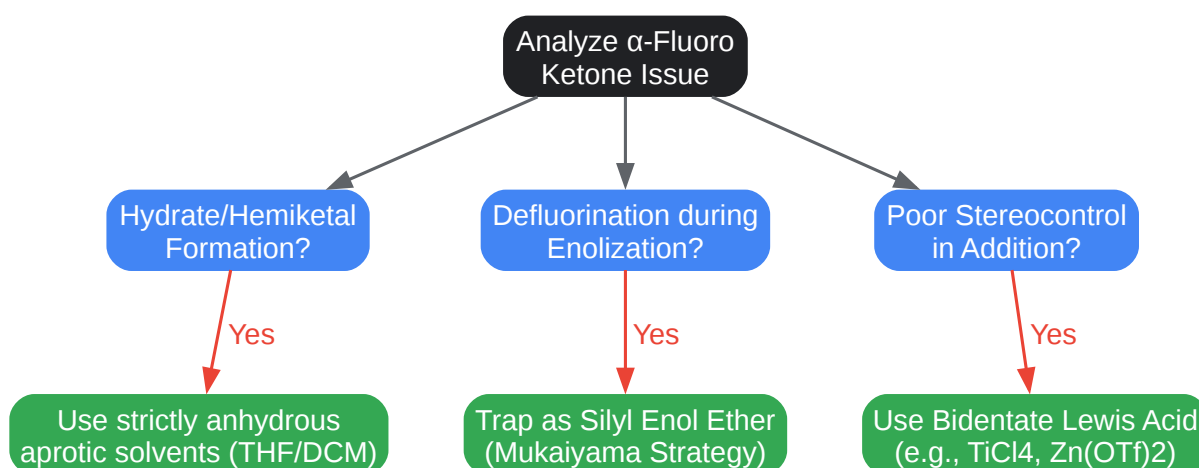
Analyze α-Fluoro Ketone Issue

Hydrate/Hemiketal Formation?

Defluorination during Enolization?

Poor Stereocontrol in Addition?

Yes

Yes

Yes

Use strictly anhydrous aprotic solvents (THF/DCM)

Trap as Silyl Enol Ether (Mukaiyama Strategy)

Use Bidentate Lewis Acid (e.g., TiCl4, Zn(OTf)2)